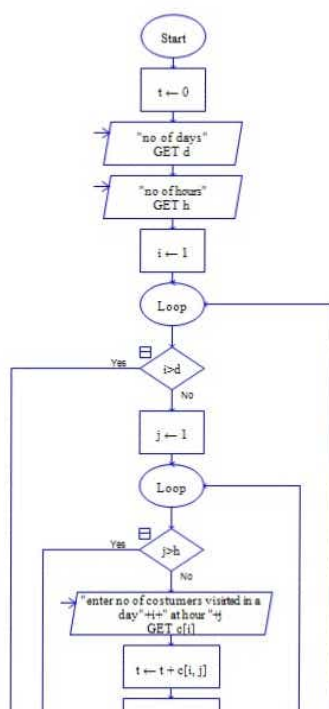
Start

$t \leftarrow 0$

"no of days"
GET d

"no of hours"
GET h

$i \leftarrow 1$

Loop

Yes

i>d

No

$j \leftarrow 1$

Loop

Yes

j>h

No

"enter no of costumers visited in a day"+i+" at hour "+j
GET c[i]

$t \leftarrow t + c[i, j]$